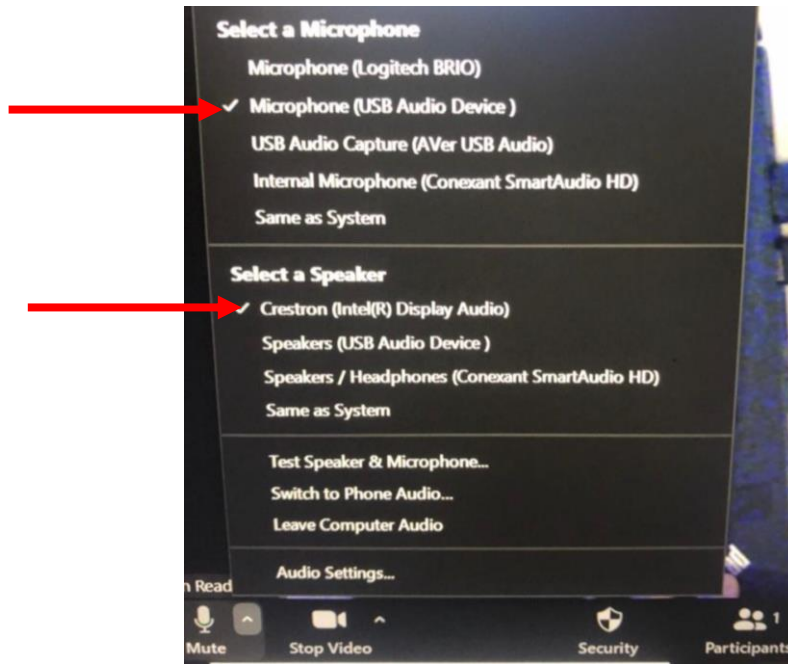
Select a Microphone
Microphone (Logitech BRIO)
✓ Microphone (USB Audio Device )
USB Audio Capture (AVer USB Audio)
Internal Microphone (Conexant SmartAudio HD)
Same as System

Select a Speaker
✓ Crestron (Intel(R) Display Audio)
Speakers (USB Audio Device )
Speakers / Headphones (Conexant SmartAudio HD)
Same as System

Test Speaker & Microphone...
Switch to Phone Audio...
Leave Computer Audio

Audio Settings...

n Read

Mute
Stop Video
Security
1
Participants